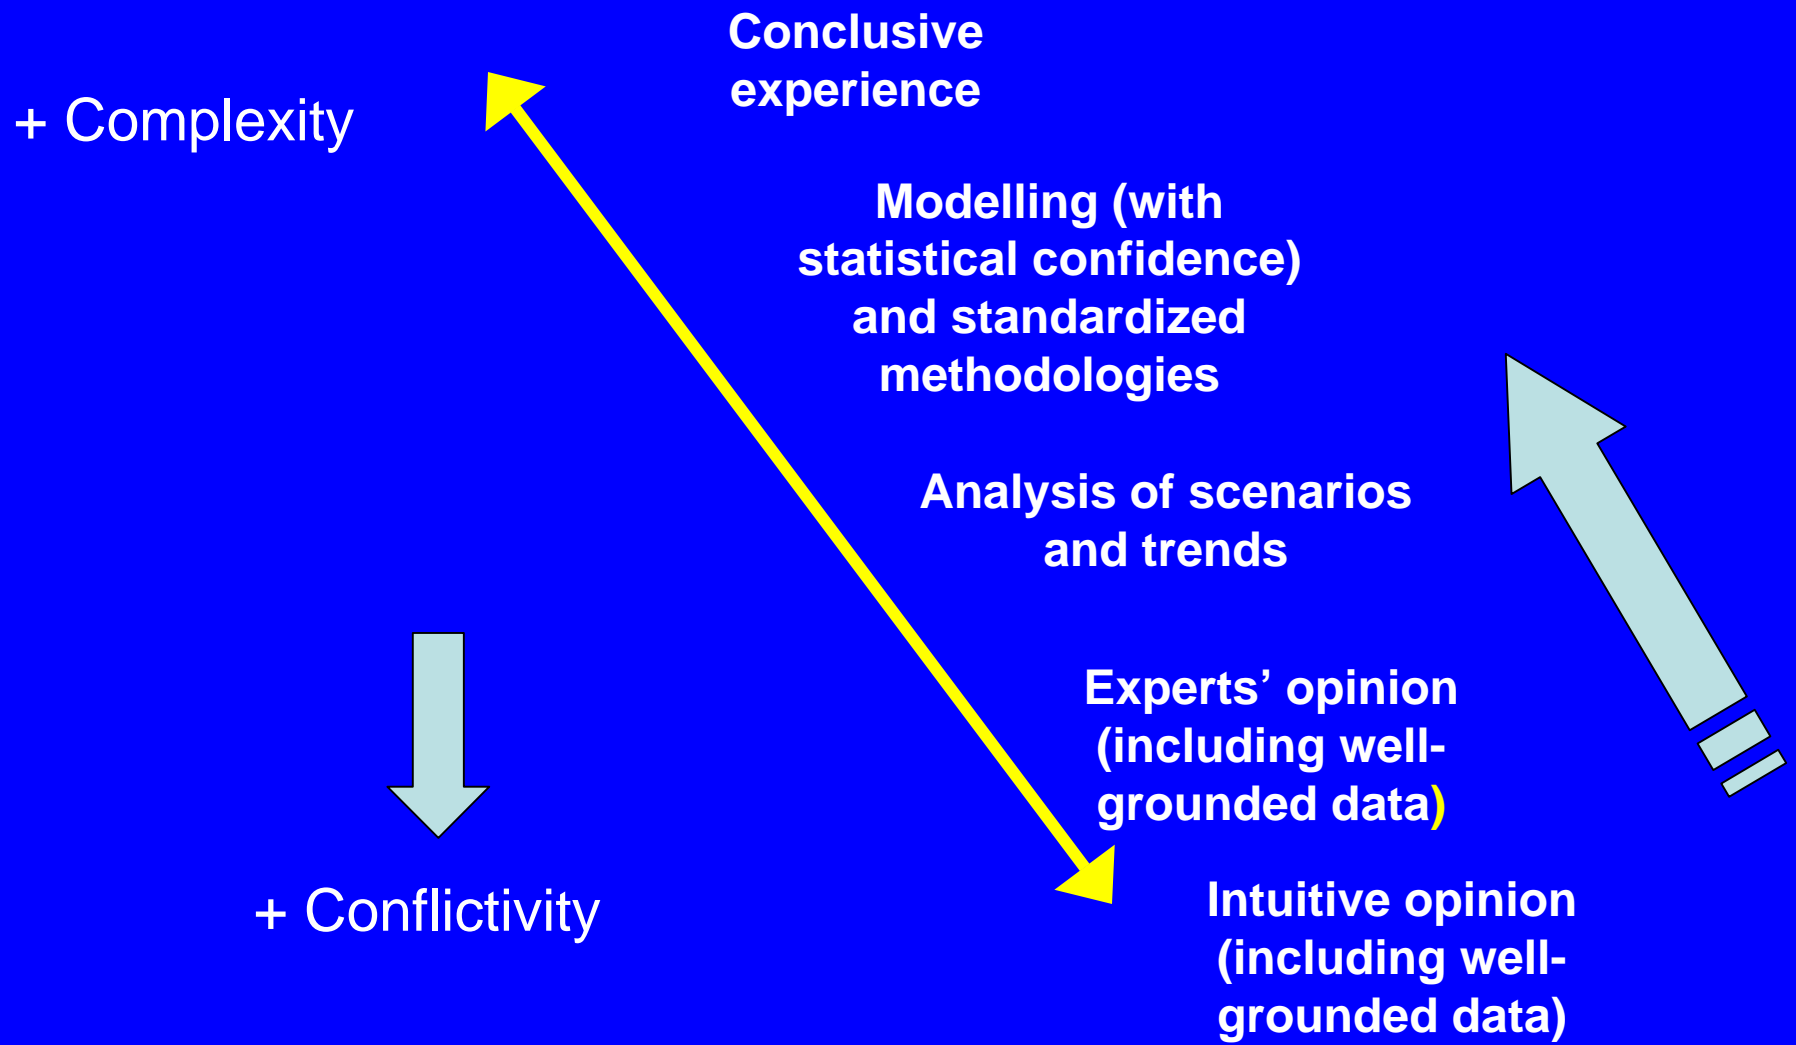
Conclusive experience

+ Complexity

Modelling (with statistical confidence) and standardized methodologies

Analysis of scenarios and trends

Experts’ opinion (including well-grounded data)

+ Conflictivity

Intuitive opinion (including well-grounded data)